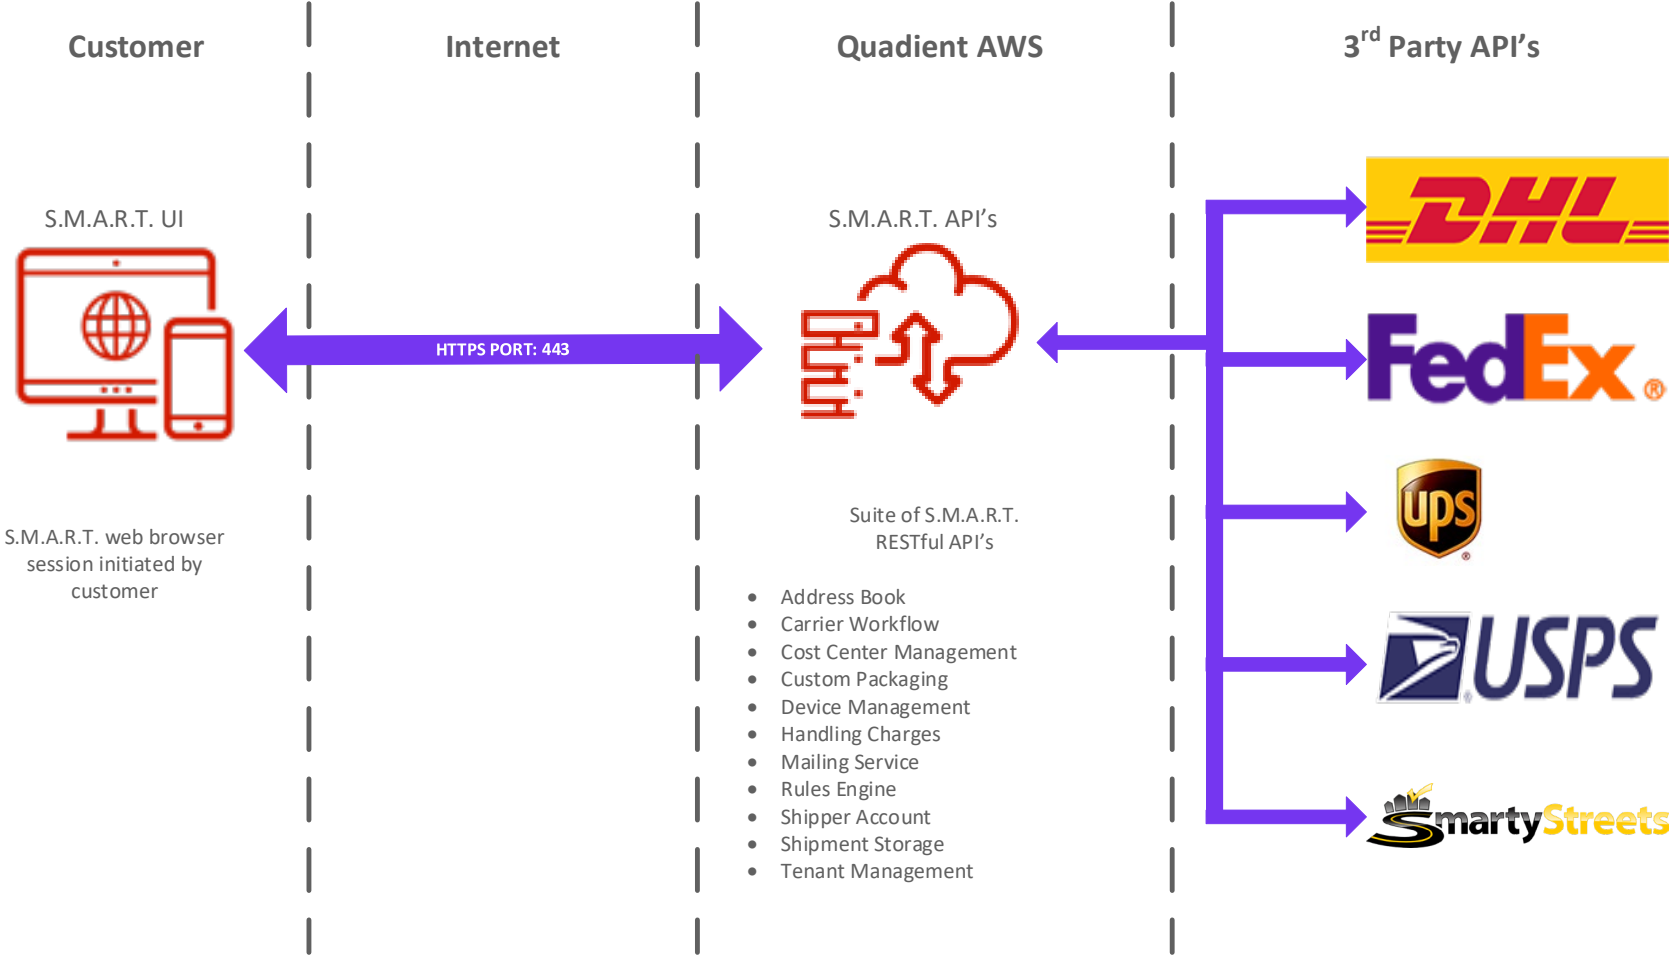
Customer

Internet

Quadient AWS

3$^{rd}$ Party API's

S.M.A.R.T. UI

HTTPS PORT: 443

S.M.A.R.T. API's

DHL

FedEx®

ups

USPS

SmartyStreets

S.M.A.R.T. web browser session initiated by customer

Suite of S.M.A.R.T. RESTful API's

- Address Book
- Carrier Workflow
- Cost Center Management
- Custom Packaging
- Device Management
- Handling Charges
- Mailing Service
- Rules Engine
- Shipper Account
- Shipment Storage
- Tenant Management